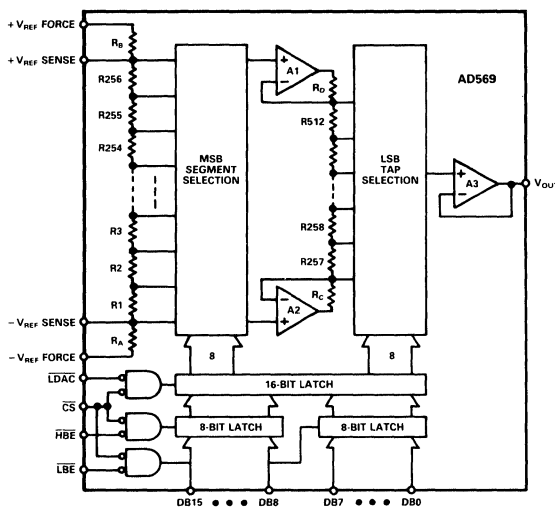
$+V_{REF}$ FORCE
$+V_{REF}$ SENSE
$R_B$
R256
R255
R254
R3
R2
R1
$R_A$
$-V_{REF}$ SENSE
$-V_{REF}$ FORCE
MSB SEGMENT SELECTION
A1
$R_D$
R512
R258
R257
$R_C$
A2
LSB TAP SELECTION
A3
AD569
$V_{OUT}$
8
8
$\overline{LDAC}$
$\overline{CS}$
$\overline{HBE}$
$\overline{LBE}$
16-BIT LATCH
8-BIT LATCH
8-BIT LATCH
DB15 ● ● ● DB8
DB7 ● ● ● DB0